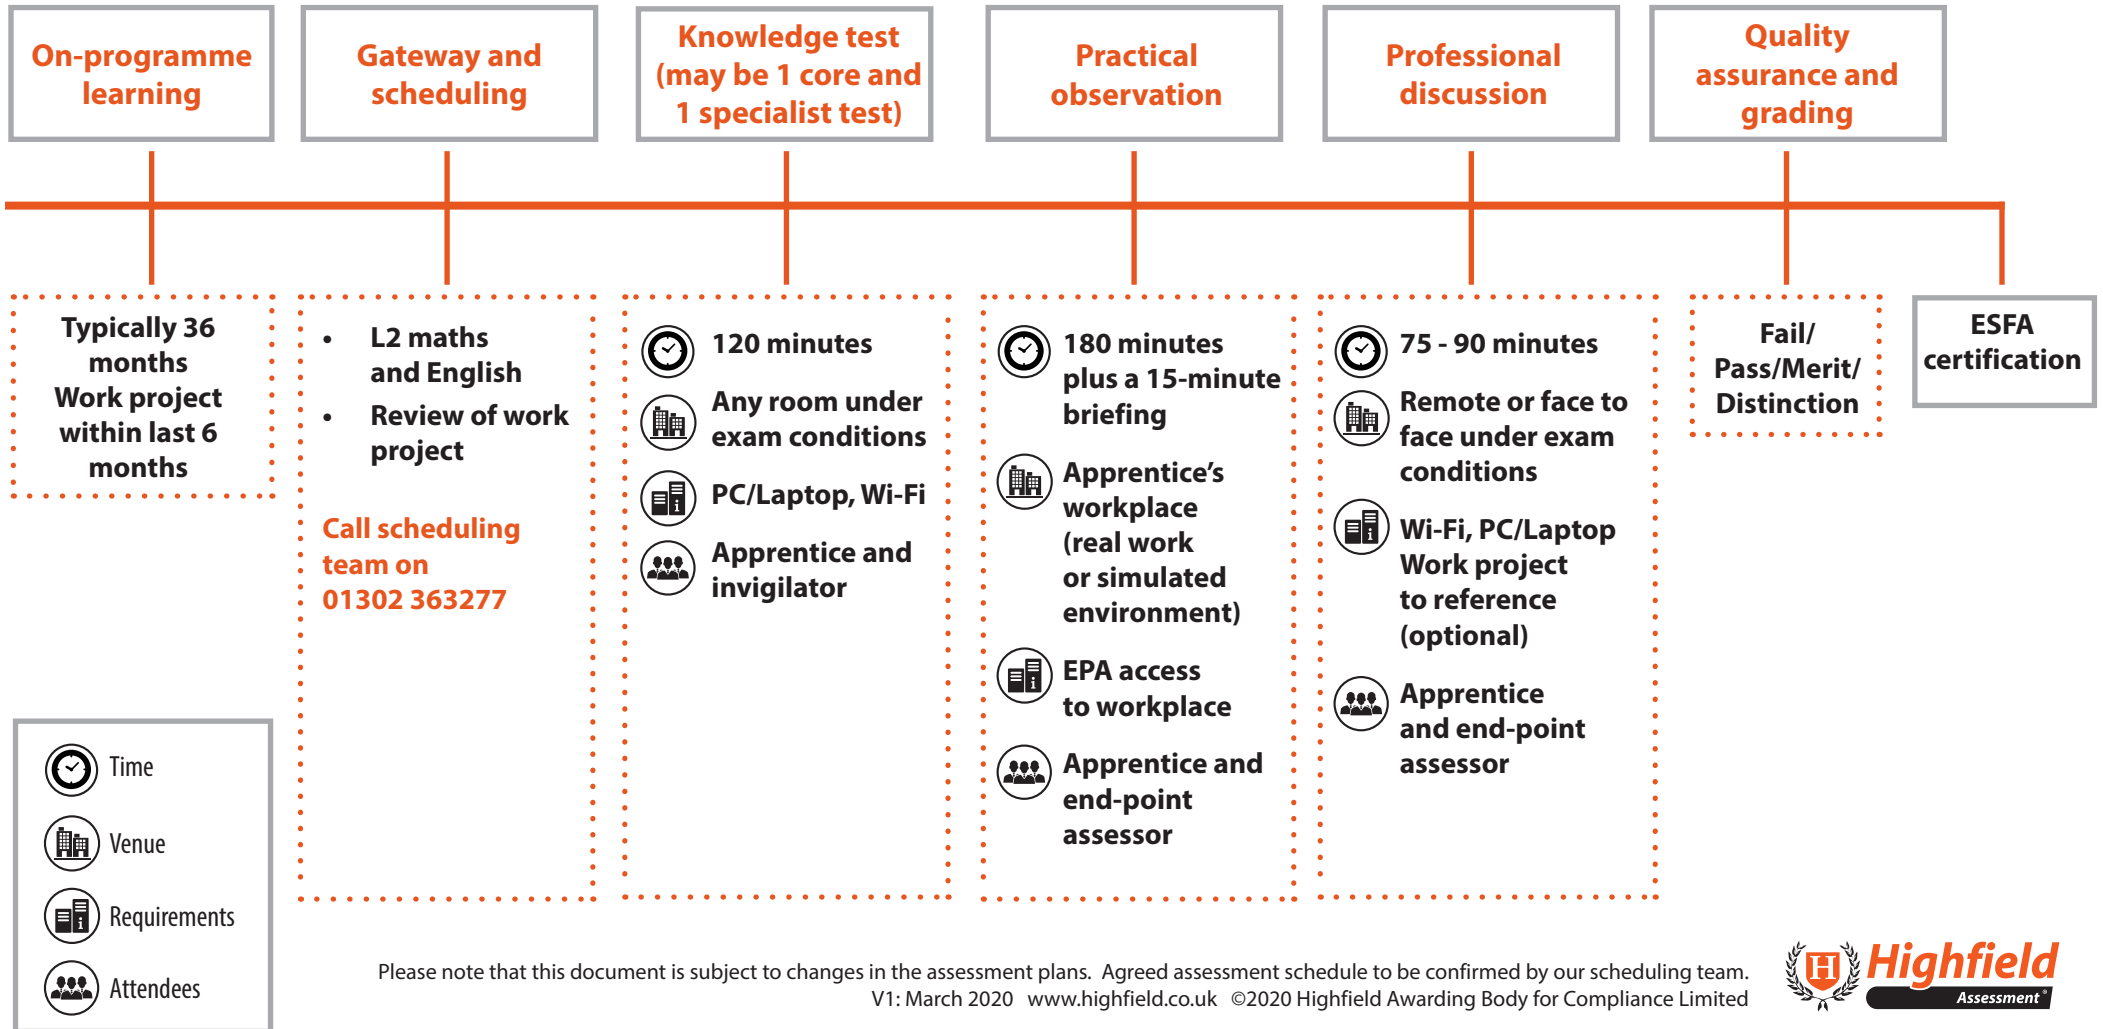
On-programme learning

Gateway and scheduling

Knowledge test (may be 1 core and 1 specialist test)

Practical observation

Professional discussion

Quality assurance and grading

Typically 36 months Work project within last 6 months

- L2 maths and English
- Review of work project

Call scheduling team on 01302 363277

120 minutes

Any room under exam conditions

PC/Laptop, Wi-Fi

Apprentice and invigilator

180 minutes plus a 15-minute briefing

Apprentice's workplace (real work or simulated environment)

EPA access to workplace

Apprentice and end-point assessor

75 - 90 minutes

Remote or face to face under exam conditions

Wi-Fi, PC/Laptop Work project to reference (optional)

Apprentice and end-point assessor

Fail/ Pass/Merit/ Distinction

ESFA certification

Time

Venue

Requirements

Attendees

Please note that this document is subject to changes in the assessment plans. Agreed assessment schedule to be confirmed by our scheduling team.
V1: March 2020 www.highfield.co.uk ©2020 Highfield Awarding Body for Compliance Limited

H Highfield Assessment